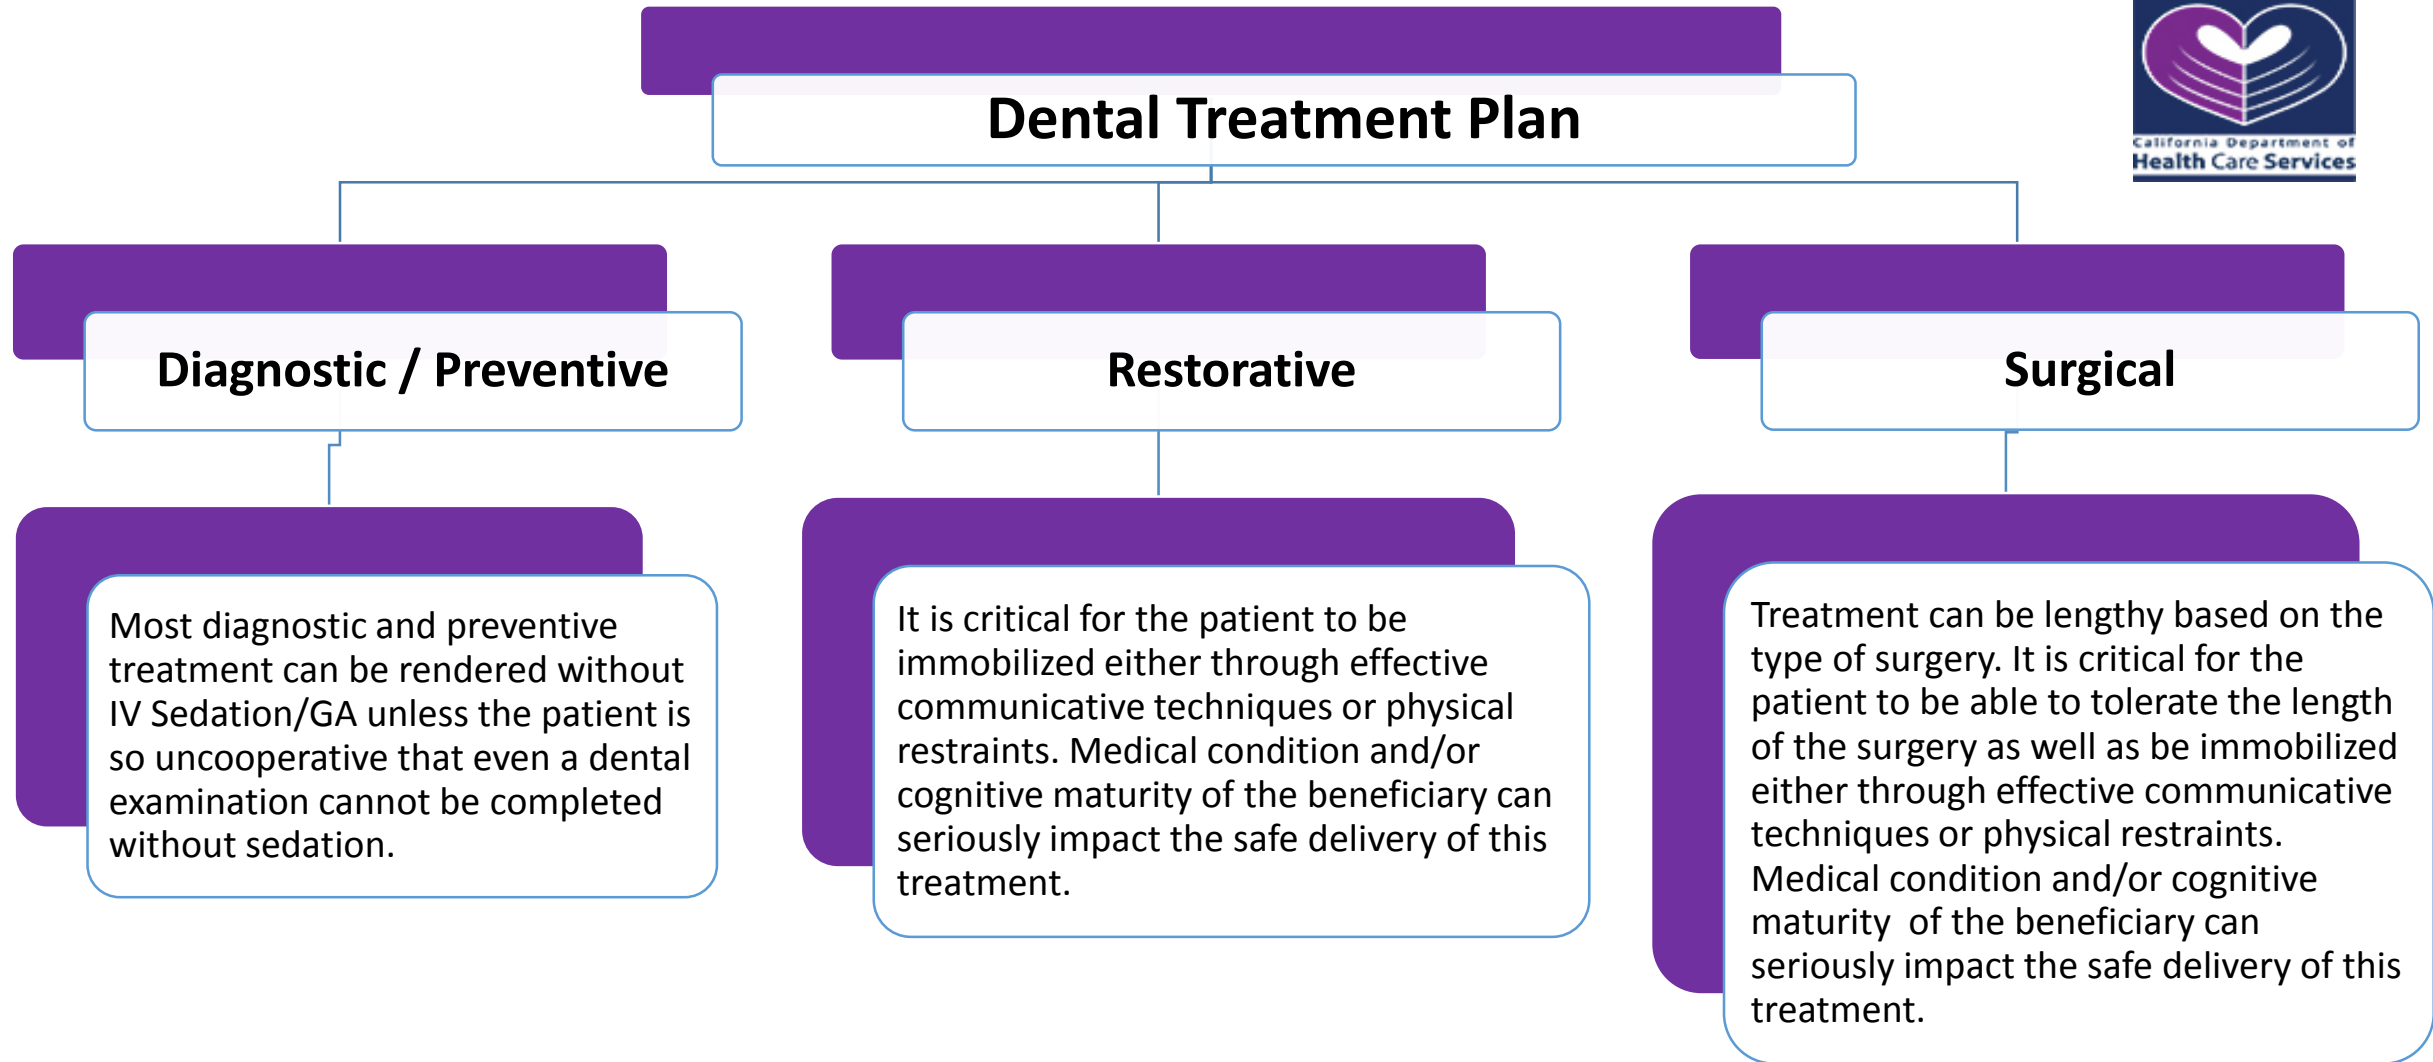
Dental Treatment Plan

California Department of Health Care Services

Diagnostic / Preventive

Restorative

Surgical

Most diagnostic and preventive treatment can be rendered without IV Sedation/GA unless the patient is so uncooperative that even a dental examination cannot be completed without sedation.

It is critical for the patient to be immobilized either through effective communicative techniques or physical restraints. Medical condition and/or cognitive maturity of the beneficiary can seriously impact the safe delivery of this treatment.

Treatment can be lengthy based on the type of surgery. It is critical for the patient to be able to tolerate the length of the surgery as well as be immobilized either through effective communicative techniques or physical restraints. Medical condition and/or cognitive maturity of the beneficiary can seriously impact the safe delivery of this treatment.